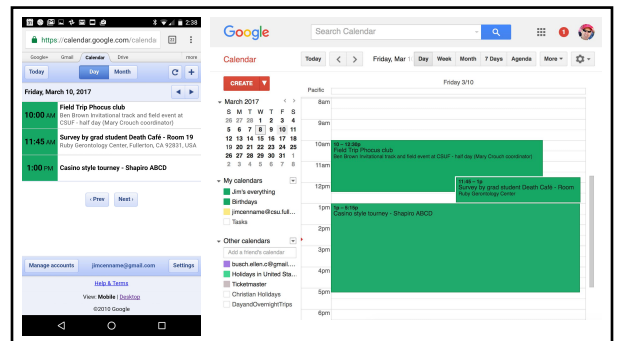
2:38

https://calendar.google.com/calenda

Google+ Gmail Calendar Drive more

Today Day Month

Friday, March 10, 2017

10:00 AM Field Trip Phocus club
Ben Brown Invitational track and field event at CSUF - half day (Mary Crouch coordinator)

11:45 AM Survey by grad student Death Café - Room 19
Ruby Gerontology Center, Fullerton, CA 92831, USA

1:00 PM Casino style tourney - Shapiro ABCD

‹ Prev Next ›

Manage accounts jimcenname@gmail.com Settings

Help & Terms

View: Mobile | Desktop

©2010 Google

Google

Search Calendar

Calendar

Today Friday, Mar 1 Day Week Month 7 Days Agenda More

CREATE

March 2017

| S | M | T | W | T | F | S |
|---|---|---|---|---|---|---|
| 26 | 27 | 28 | 1 | 2 | 3 | 4 |
| 5 | 6 | 7 | 8 | 9 | 10 | 11 |
| 12 | 13 | 14 | 15 | 16 | 17 | 18 |
| 19 | 20 | 21 | 22 | 23 | 24 | 25 |
| 26 | 27 | 28 | 29 | 30 | 31 | 1 |
| 2 | 3 | 4 | 5 | 6 | 7 | 8 |

My calendars
Jim's everything
Birthdays
jimcenname@csu.full...
Tasks

Other calendars
Add a friend's calendar
busch.ellen.c@gmail....
Holidays in United Sta...
Ticketmaster
Christian Holidays
DayandOvernightTrips

Friday 3/10

Pacific
8am
9am
10am
11am
12pm
1pm
2pm
3pm
4pm
5pm
6pm

10 – 12:30p
Field Trip Phocus club
Ben Brown Invitational track and field event at CSUF - half day (Mary Crouch coordinator)

11:45 – 1p
Survey by grad student Death Café - Room
Ruby Gerontology Center

1p – 5:15p
Casino style tourney - Shapiro ABCD